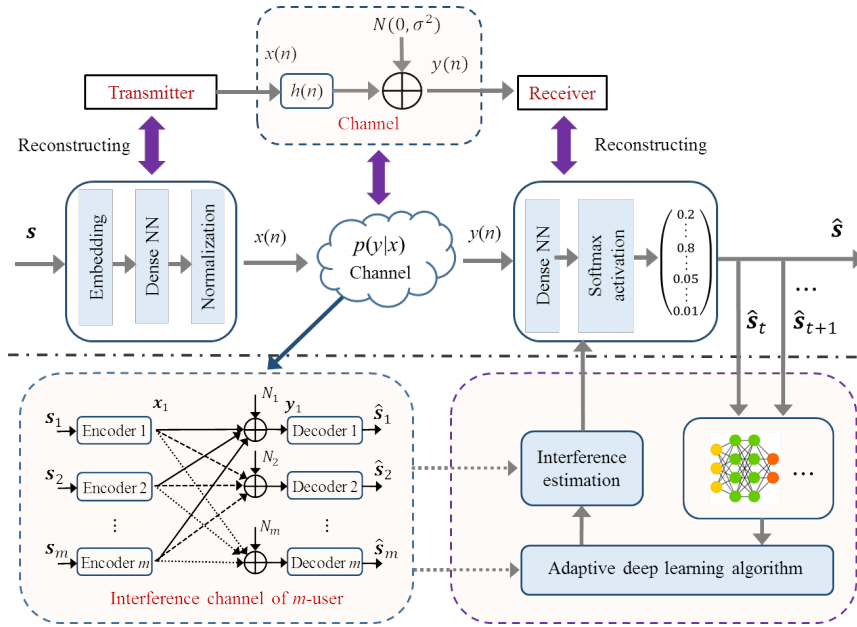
$N(0, \sigma^2)$

$x(n)$

$h(n)$

$y(n)$

Transmitter

Receiver

Channel

Reconstructing

Reconstructing

$\boldsymbol{s}$

Embedding

Dense NN

Normalization

$x(n)$

$p(y|x)$
Channel

$y(n)$

Dense NN

Softmax activation

$\begin{pmatrix} 0.2 \\ \vdots \\ 0.8 \\ \vdots \\ 0.05 \\ \vdots \\ 0.01 \end{pmatrix}$

$\hat{\boldsymbol{s}}$

…

$\hat{\boldsymbol{s}}_t$

$\hat{\boldsymbol{s}}_{t+1}$

$\boldsymbol{s}_1$

Encoder 1

$\boldsymbol{x}_1$

$N_1$

$\boldsymbol{y}_1$

Decoder 1

$\hat{\boldsymbol{s}}_1$

$\boldsymbol{s}_2$

Encoder 2

$N_2$

Decoder 2

$\hat{\boldsymbol{s}}_2$

⋮

⋮

$\boldsymbol{s}_m$

Encoder $m$

$N_m$

Decoder $m$

$\hat{\boldsymbol{s}}_m$

Interference channel of $m$-user

Interference estimation

…

Adaptive deep learning algorithm